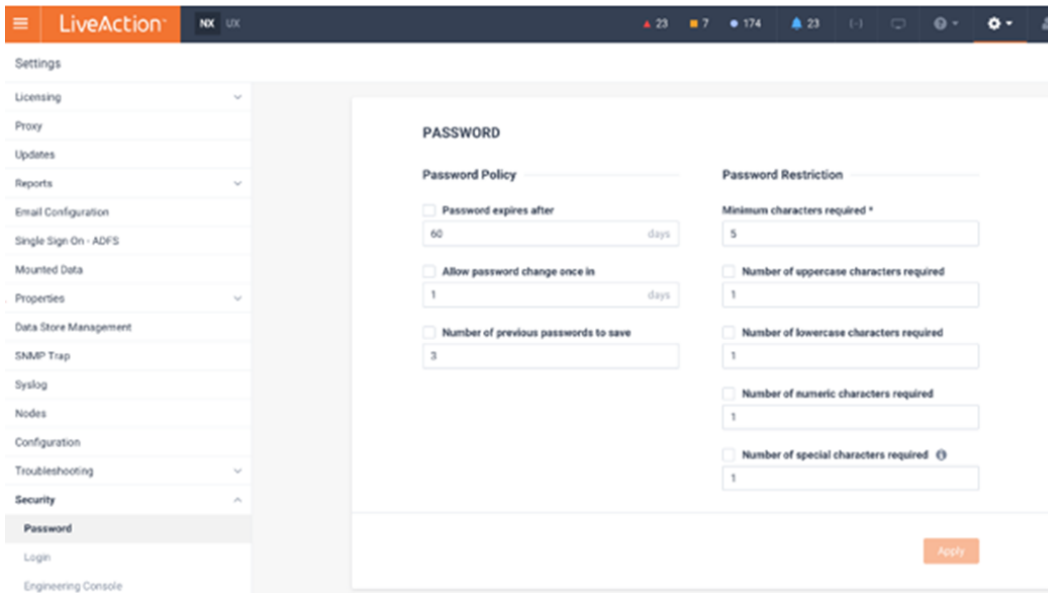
LiveAction NX UX 23 7 174 23

Settings

Licensing
Proxy
Updates
Reports
Email Configuration
Single Sign On - ADFS
Mounted Data
Properties
Data Store Management
SNMP Trap
Syslog
Nodes
Configuration
Troubleshooting
Security
Password
Login
Engineering Console

PASSWORD

Password Policy

Password expires after
60 days

Allow password change once in
1 days

Number of previous passwords to save
3

Password Restriction

Minimum characters required *
5

Number of uppercase characters required
1

Number of lowercase characters required
1

Number of numeric characters required
1

Number of special characters required
1

Apply